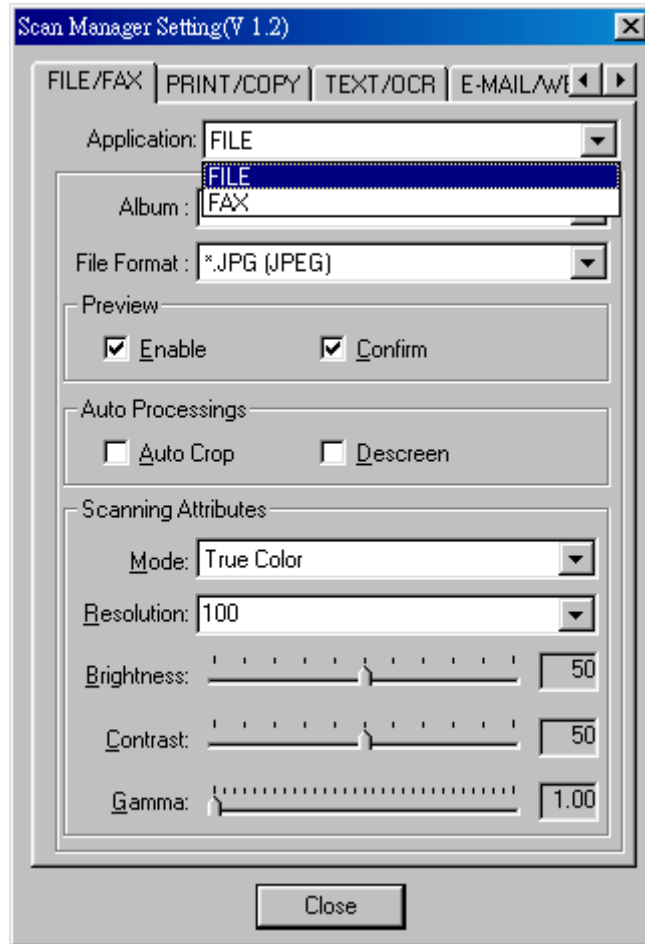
Scan Manager Setting(V 1.2)

FILE/FAX | PRINT/COPY | TEXT/OCR | E-MAIL/WE

Application: FILE

FILE
FAX

Album :

File Format : *.JPG (JPEG)

Preview
Enable
Confirm

Auto Processings
Auto Crop
Descreen

Scanning Attributes
Mode: True Color
Resolution: 100
Brightness: 50
Contrast: 50
Gamma: 1.00

Close